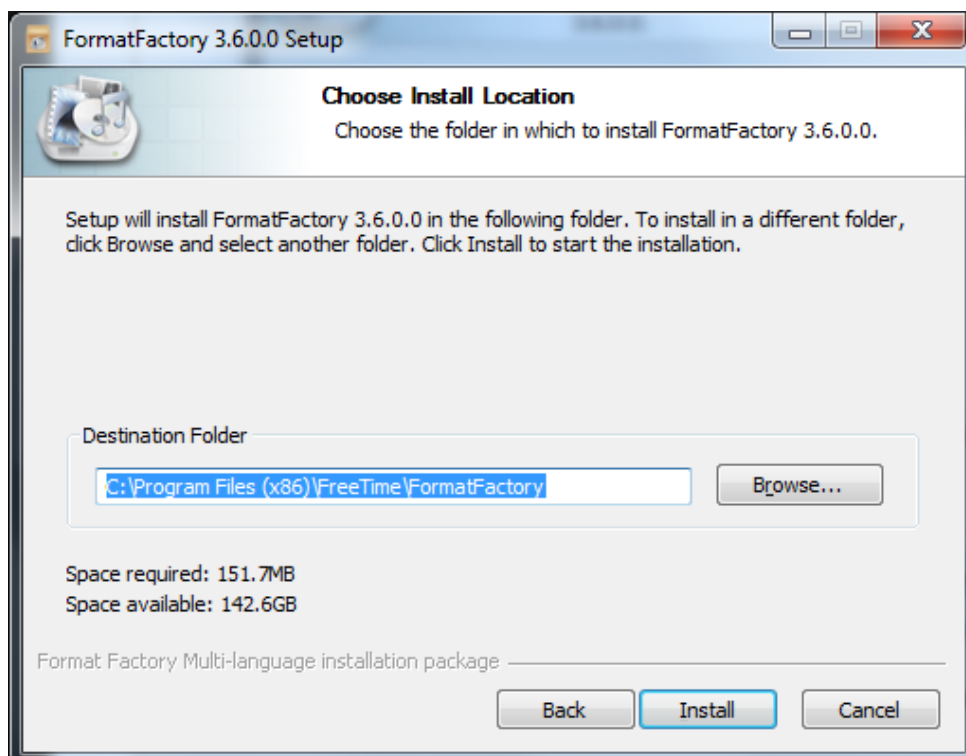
FormatFactory 3.6.0.0 Setup

Choose Install Location

Choose the folder in which to install FormatFactory 3.6.0.0.

Setup will install FormatFactory 3.6.0.0 in the following folder. To install in a different folder, click Browse and select another folder. Click Install to start the installation.

Destination Folder

C:\Program Files (x86)\FreeTime\FormatFactory

Browse...

Space required: 151.7MB
Space available: 142.6GB

Format Factory Multi-language installation package

Back

Install

Cancel